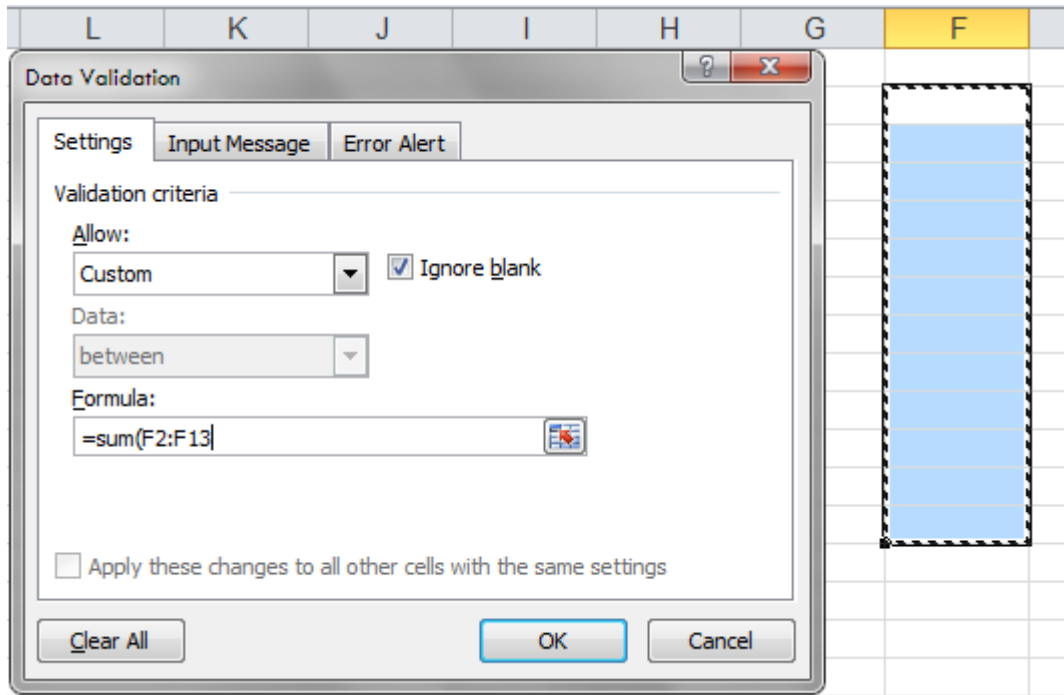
L K J I H G F

Data Validation

?

Settings Input Message Error Alert

Validation criteria

Allow:

Custom

Ignore blank

Data:

between

Formula:

=sum(F2:F13

Apply these changes to all other cells with the same settings

Clear All

OK

Cancel